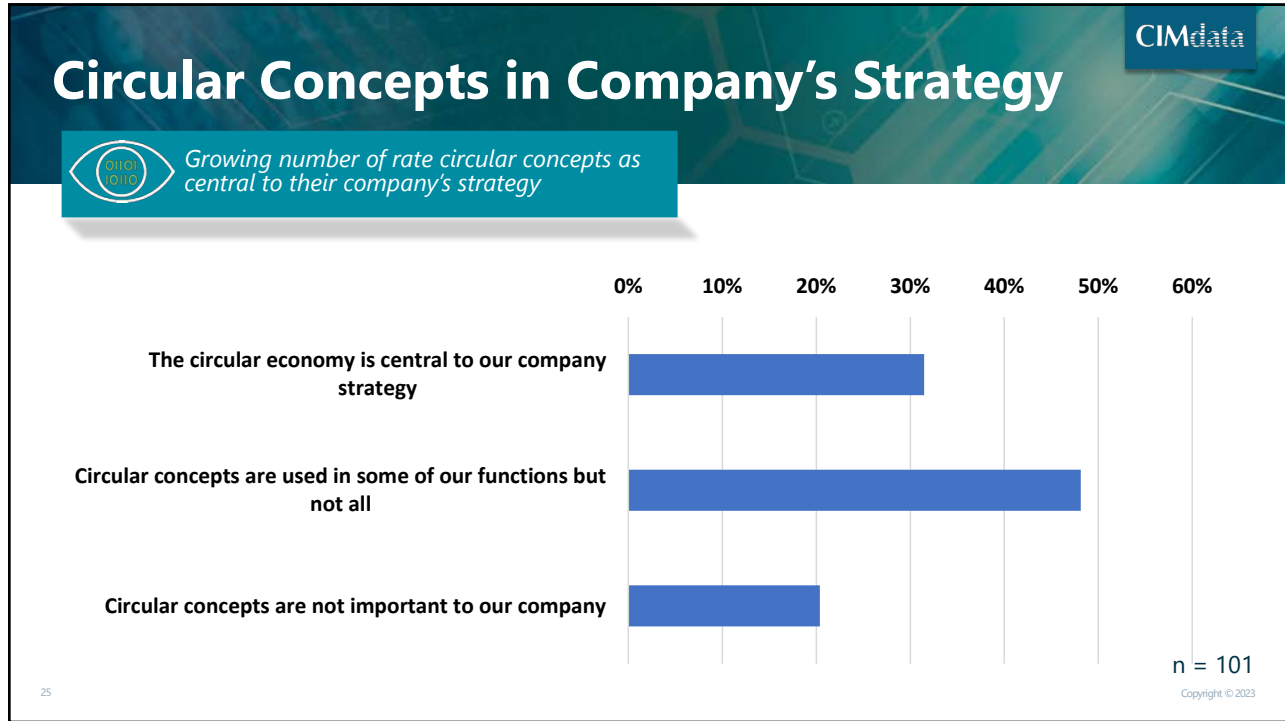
CIMdata

Circular Concepts in Company’s Strategy

01101
10110

Growing number of rate circular concepts as central to their company’s strategy

0% 10% 20% 30% 40% 50% 60%

The circular economy is central to our company strategy

Circular concepts are used in some of our functions but not all

Circular concepts are not important to our company

n = 101

25

Copyright © 2023